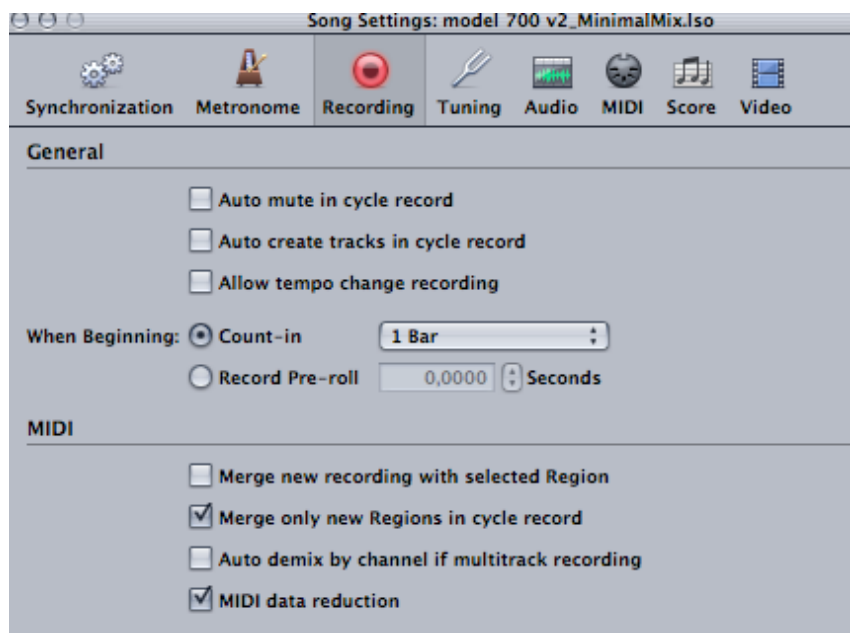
Song Settings: model 700 v2_MinimalMix.lso

Synchronization Metronome Recording Tuning Audio MIDI Score Video

General

Auto mute in cycle record

Auto create tracks in cycle record

Allow tempo change recording

When Beginning: Count-in 1 Bar

Record Pre-roll 0,0000 Seconds

MIDI

Merge new recording with selected Region

Merge only new Regions in cycle record

Auto demix by channel if multitrack recording

MIDI data reduction